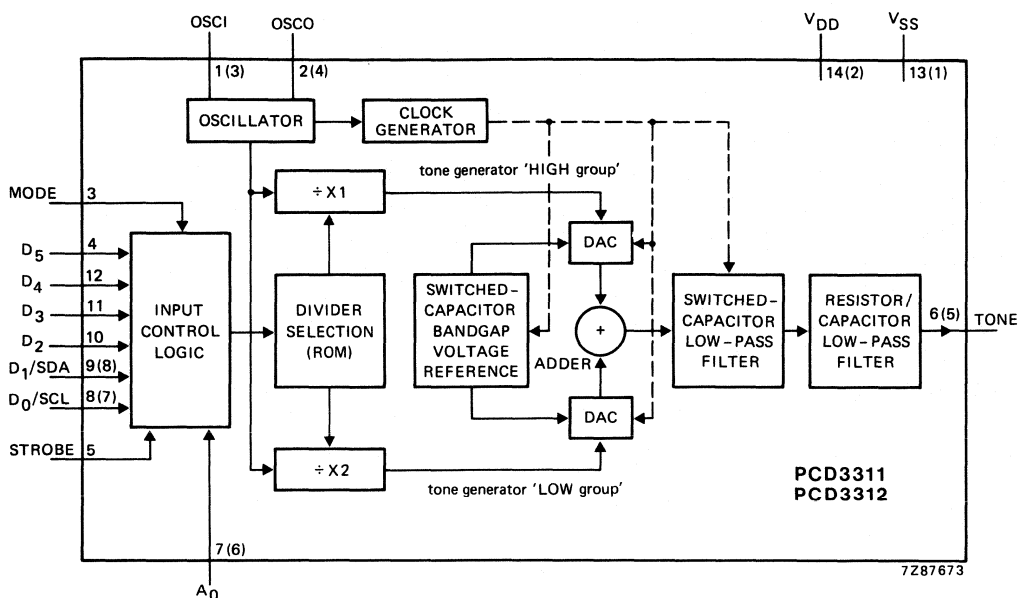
OSCI
OSCO
$V_{DD}$
$V_{SS}$
1(3)
2(4)
14(2)
13(1)
OSCILLATOR
CLOCK GENERATOR
tone generator 'HIGH group'
MODE
3
÷ X1
$D_5$
4
$D_4$
12
$D_3$
11
$D_2$
10
$D_1$/SDA
9(8)
$D_0$/SCL
8(7)
STROBE
5
INPUT CONTROL LOGIC
DIVIDER SELECTION (ROM)
SWITCHED-CAPACITOR BANDGAP VOLTAGE REFERENCE
DAC
+
ADDER
DAC
SWITCHED-CAPACITOR LOW-PASS FILTER
RESISTOR/ CAPACITOR LOW-PASS FILTER
6(5)
TONE
÷ X2
tone generator 'LOW group'
PCD3311
PCD3312
7(6)
$A_0$
7Z87673